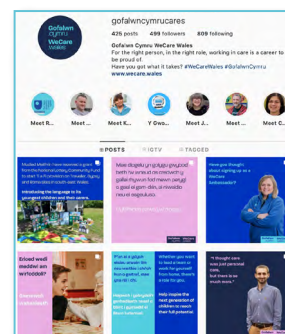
Gofalwn Cymru WeCare Wales

gofalwncymrucares

425 posts 499 followers 809 following

Gofalwn Cymru WeCare Wales
For the right person, in the right role, working in care is a career to be proud of.
Have you got what it takes? #WeCareWales #GofalwnCymru
www.wecare.wales

Meet R... Meet R... Meet R... Y Gwo... Meet J... Meet ... Meet C...

POSTS IGTV TAGGED

Introducing the language to the youngest children and their carers

Mae dogellu yng ngŵydd gwybod beth ar gyfer plant

Have you thought about signing up as a WeCare Ambassador?

Eriod wedi meddwl am weithio...?

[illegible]

Whether you want to work for yourself ...

"I thought care was just personal care. ..."